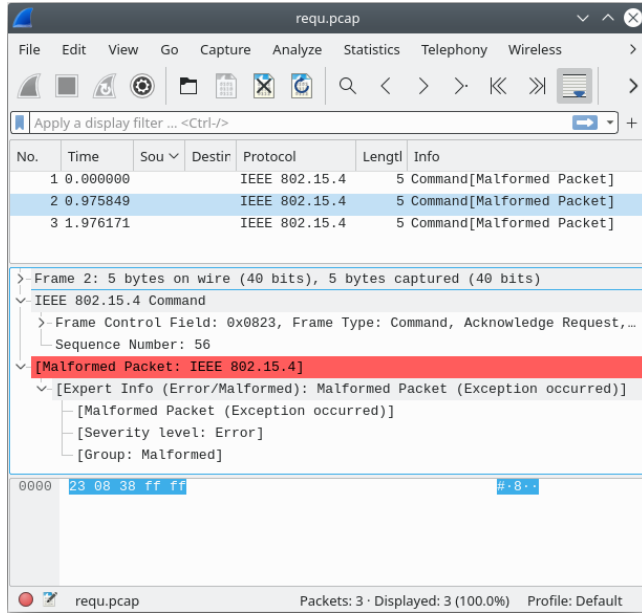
requ.pcap

File Edit View Go Capture Analyze Statistics Telephony Wireless

Apply a display filter ... <Ctrl-/>

| No. | Time | Sou | Destir | Protocol | Lengtl | Info |
|---|---|---|---|---|---|---|
| 1 | 0.000000 | | | IEEE 802.15.4 | 5 | Command[Malformed Packet] |
| 2 | 0.975849 | | | IEEE 802.15.4 | 5 | Command[Malformed Packet] |
| 3 | 1.976171 | | | IEEE 802.15.4 | 5 | Command[Malformed Packet] |

Frame 2: 5 bytes on wire (40 bits), 5 bytes captured (40 bits)
IEEE 802.15.4 Command
Frame Control Field: 0x0823, Frame Type: Command, Acknowledge Request,…
Sequence Number: 56
[Malformed Packet: IEEE 802.15.4]
[Expert Info (Error/Malformed): Malformed Packet (Exception occurred)]
[Malformed Packet (Exception occurred)]
[Severity level: Error]
[Group: Malformed]

0000 23 08 38 ff ff #·8··

requ.pcap Packets: 3 · Displayed: 3 (100.0%) Profile: Default